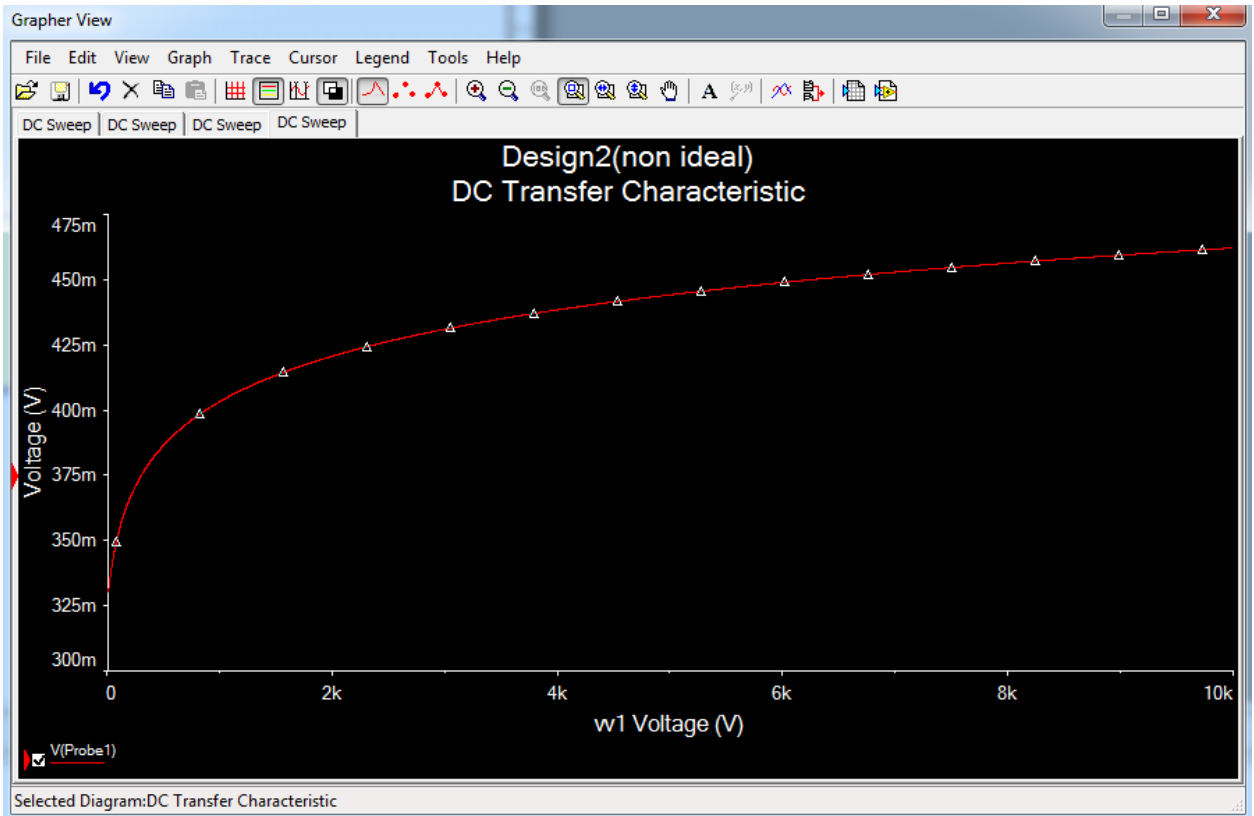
Grapher View

File Edit View Graph Trace Cursor Legend Tools Help

DC Sweep | DC Sweep | DC Sweep | DC Sweep

Design2(non ideal)
DC Transfer Characteristic

475m
450m
425m
400m
375m
350m
325m
300m

Voltage (V)

0 2k 4k 6k 8k 10k

vv1 Voltage (V)

V(Probe1)

Selected Diagram:DC Transfer Characteristic